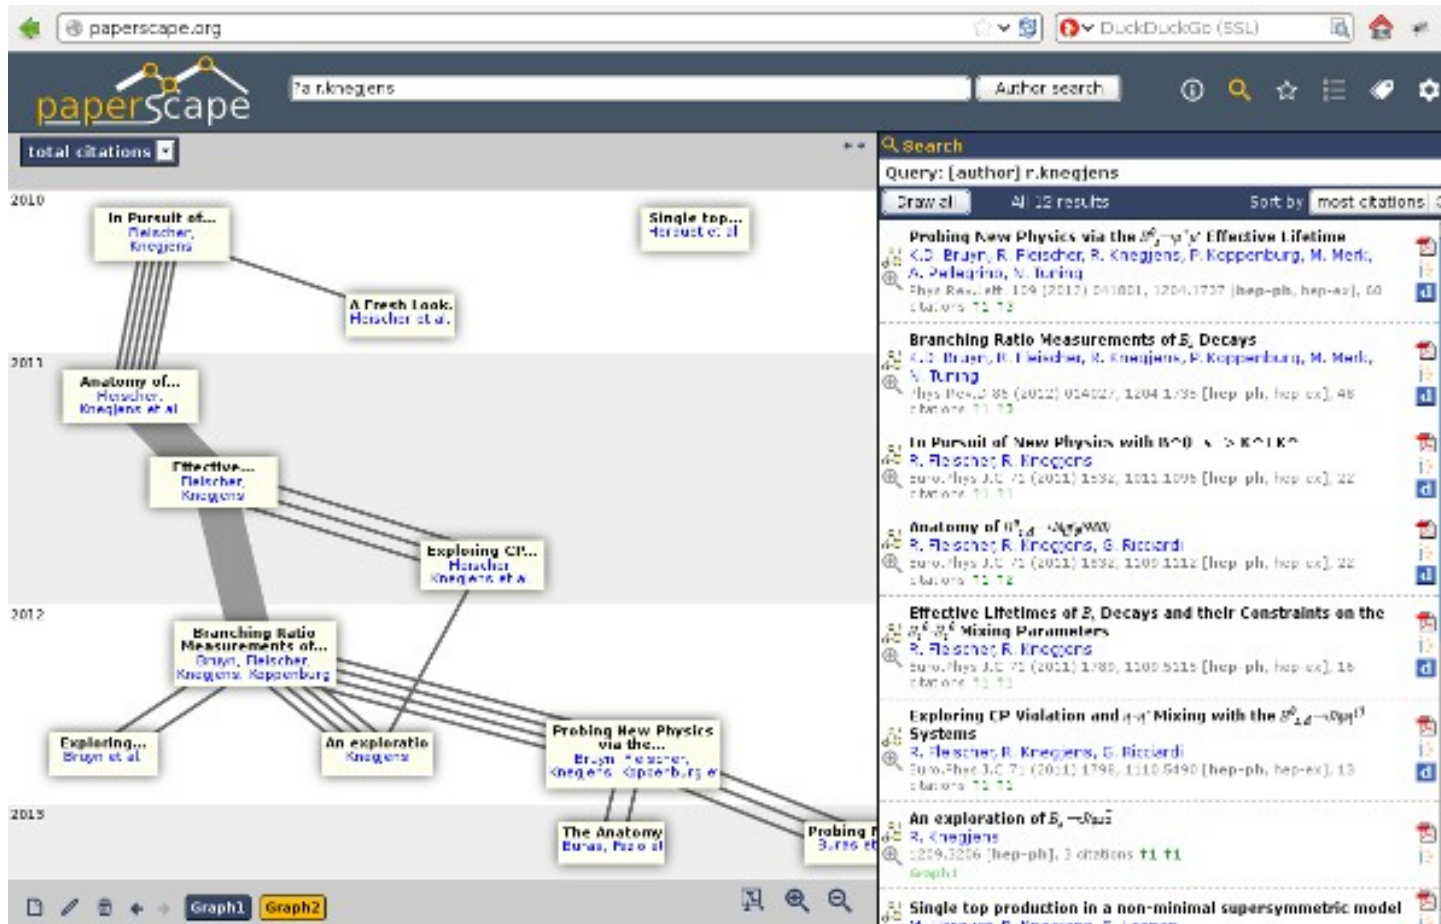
paperscape.org

DuckDuckGo (SSL)

paperscape

?a r.knegjens

Author search

total citations

Search

Query: [author] r.knegjens

Draw all

All 13 results

Sort by most citations

2010

In Pursuit of... Fleischer, Knegjens

Single top... Hersbach et al

A Fresh Look... Fleischer et al.

2011

Anatomy of... Fleischer, Knegjens et al

Effective... Fleischer, Knegjens

Exploring CP... Fleischer, Knegjens et al

2012

Branching Ratio Measurements of... Bruyn, Fleischer, Knegjens, Koppenburg

Exploring... Bruyn et al

An exploratio Knegjens

Probing New Physics via the... Bruyn, Fleischer, Knegjens, Koppenburg et

2013

The Anatomy Buras, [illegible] et al

Probing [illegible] Buras et

Graph1 Graph2

Probing New Physics via the $B^0_s \to \mu^+\mu^-$ Effective Lifetime
K.D. Bruyn, R. Fleischer, R. Knegjens, P. Koppenburg, M. Merk, A. Pellegrino, N. Tuning
Phys.Rev.Lett. 109 (2012) 041801, 1204.1737 [hep-ph, hep-ex], 60 citations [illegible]

Branching Ratio Measurements of $B_s$ Decays
K.D. Bruyn, R. Fleischer, R. Knegjens, P. Koppenburg, M. Merk, N. Tuning
Phys.Rev.D 86 (2012) 014027, 1204.1735 [hep-ph, hep-ex], 48 citations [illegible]

In Pursuit of New Physics with B^0_s -> K^+ K^-
R. Fleischer, R. Knegjens
Euro.Phys.J.C 71 (2011) 1532, 1011.1096 [hep-ph, hep-ex], 22 citations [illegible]

Anatomy of $B^0_{s,d} \to J/\psi f_0(980)$
R. Fleischer, R. Knegjens, G. Ricciardi
Euro.Phys.J.C 71 (2011) 1832, 1109.1112 [hep-ph, hep-ex], 22 citations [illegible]

Effective Lifetimes of $B_s$ Decays and their Constraints on the $B^0_s$-$\bar{B}^0_s$ Mixing Parameters
R. Fleischer, R. Knegjens
Euro.Phys.J.C 71 (2011) 1789, 1109.5115 [hep-ph, hep-ex], 16 citations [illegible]

Exploring CP Violation and $\eta$-$\eta'$ Mixing with the $B^0_{s,d} \to J/\psi \eta^{(\prime)}$ Systems
R. Fleischer, R. Knegjens, G. Ricciardi
Euro.Phys.J.C 71 (2011) 1798, 1110.5490 [hep-ph, hep-ex], 13 citations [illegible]

An exploration of $B_s \to \mu\mu$
R. Knegjens
1209.3206 [hep-ph], 3 citations
Graph1

Single top production in a non-minimal supersymmetric model